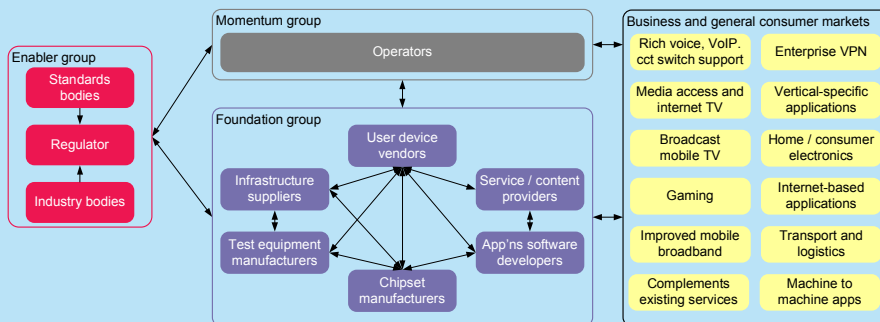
Enabler group

Standards bodies

Regulator

Industry bodies

Momentum group

Operators

Foundation group

User device vendors

Infrastructure suppliers

Service / content providers

Test equipment manufacturers

App'ns software developers

Chipset manufacturers

Business and general consumer markets

Rich voice, VoIP. cct switch support

Enterprise VPN

Media access and internet TV

Vertical-specific applications

Broadcast mobile TV

Home / consumer electronics

Gaming

Internet-based applications

Improved mobile broadband

Transport and logistics

Complements existing services

Machine to machine apps